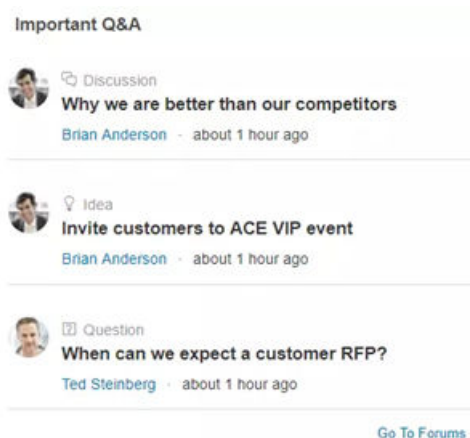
Important Q&A

Discussion
Why we are better than our competitors
Brian Anderson · about 1 hour ago

Idea
Invite customers to ACE VIP event
Brian Anderson · about 1 hour ago

Question
When can we expect a customer RFP?
Ted Steinberg · about 1 hour ago

Go To Forums